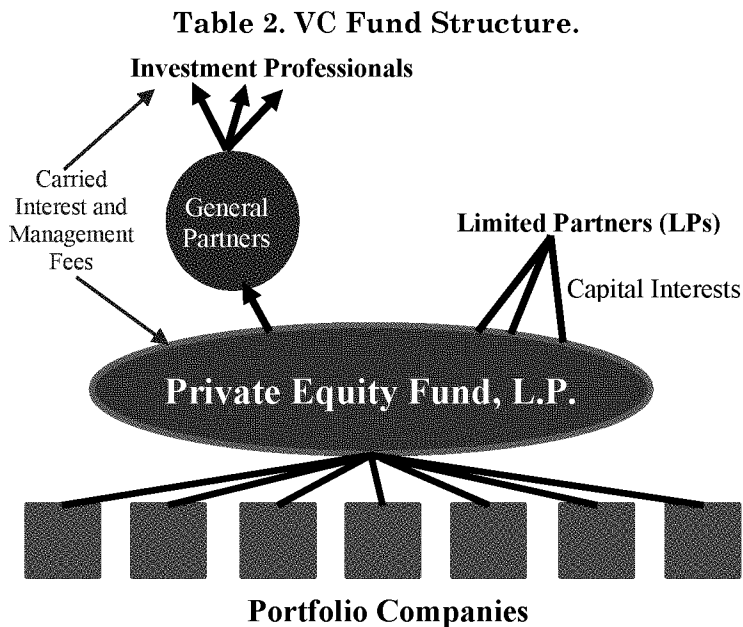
Table 2. VC Fund Structure.

Investment Professionals

Carried Interest and Management Fees

General Partners

Limited Partners (LPs)

Capital Interests

Private Equity Fund, L.P.

Portfolio Companies